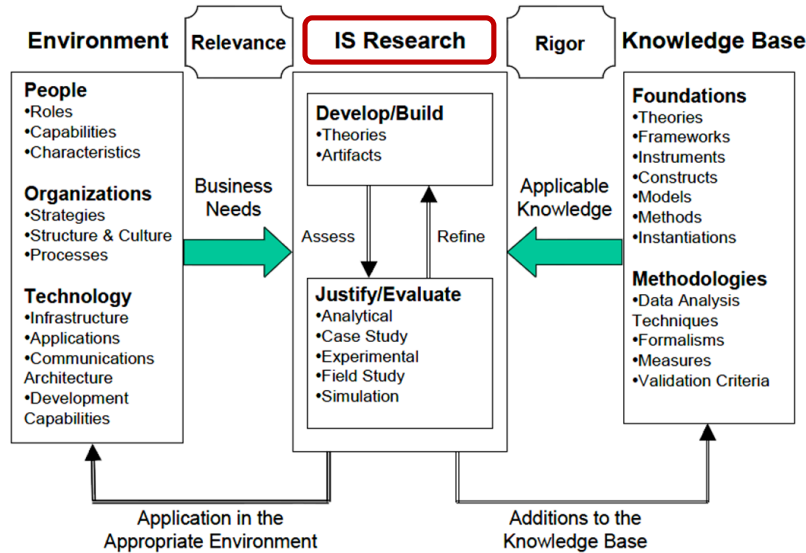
Environment

Relevance

IS Research

Rigor

Knowledge Base

People
•Roles
•Capabilities
•Characteristics

Organizations
•Strategies
•Structure & Culture
•Processes

Technology
•Infrastructure
•Applications
•Communications Architecture
•Development Capabilities

Business Needs

Develop/Build
•Theories
•Artifacts

Assess

Refine

Justify/Evaluate
•Analytical
•Case Study
•Experimental
•Field Study
•Simulation

Applicable Knowledge

Foundations
•Theories
•Frameworks
•Instruments
•Constructs
•Models
•Methods
•Instantiations

Methodologies
•Data Analysis Techniques
•Formalisms
•Measures
•Validation Criteria

Application in the Appropriate Environment

Additions to the Knowledge Base